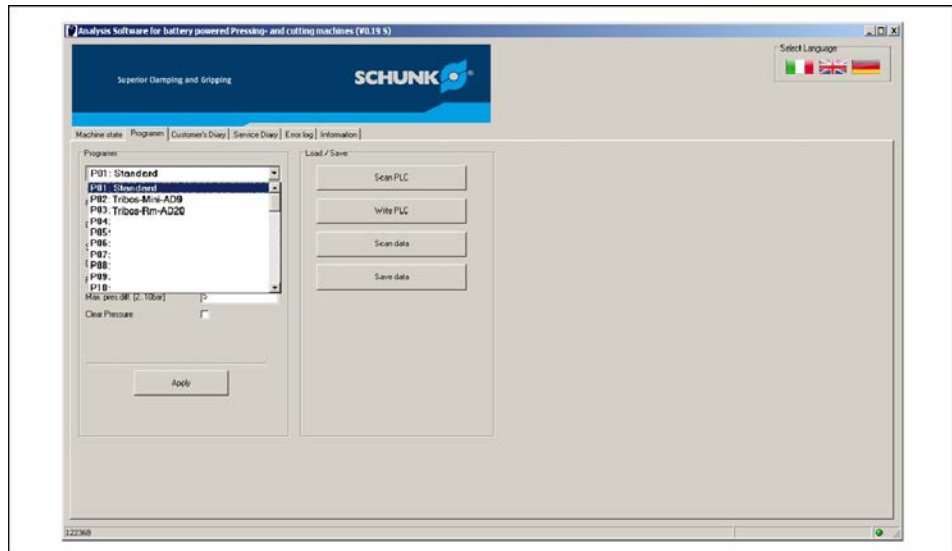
Analysis Software for battery powered Pressing- and cutting machines (V0.19 S)

Superior Clamping and Gripping

SCHUNK

Select Language

Machine state | Programm | Customer's Diary | Service Diary | Error log | Information

Programs

P01: Standard

P01: Standard
P02: Tribos-Mini-AD9
P03: Tribos-Rm-AD20
P04:
P05:
P06:
P07:
P08:
P09:
P10:

Max. pres. diff. [2..10bar] 5

Clear Pressure

Apply

Load / Save

Scan PLC

Write PLC

Scan data

Save data

122368